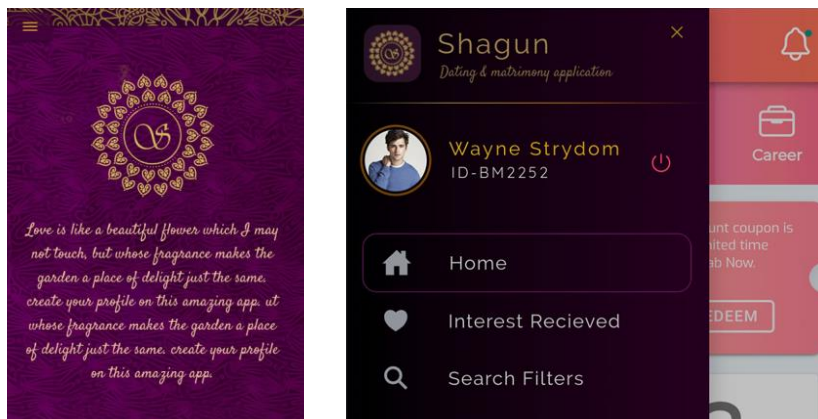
Love is like a beautiful flower which I may not touch, but whose fragrance makes the garden a place of delight just the same. create your profile on this amazing app. ut whose fragrance makes the garden a place of delight just the same. create your profile on this amazing app.

Shagun
Dating & matrimony application

Wayne Strydom
ID-BM2252

Home

Interest Recieved

Search Filters

Career

unt coupon is
ited time
ab Now.

EDEEM